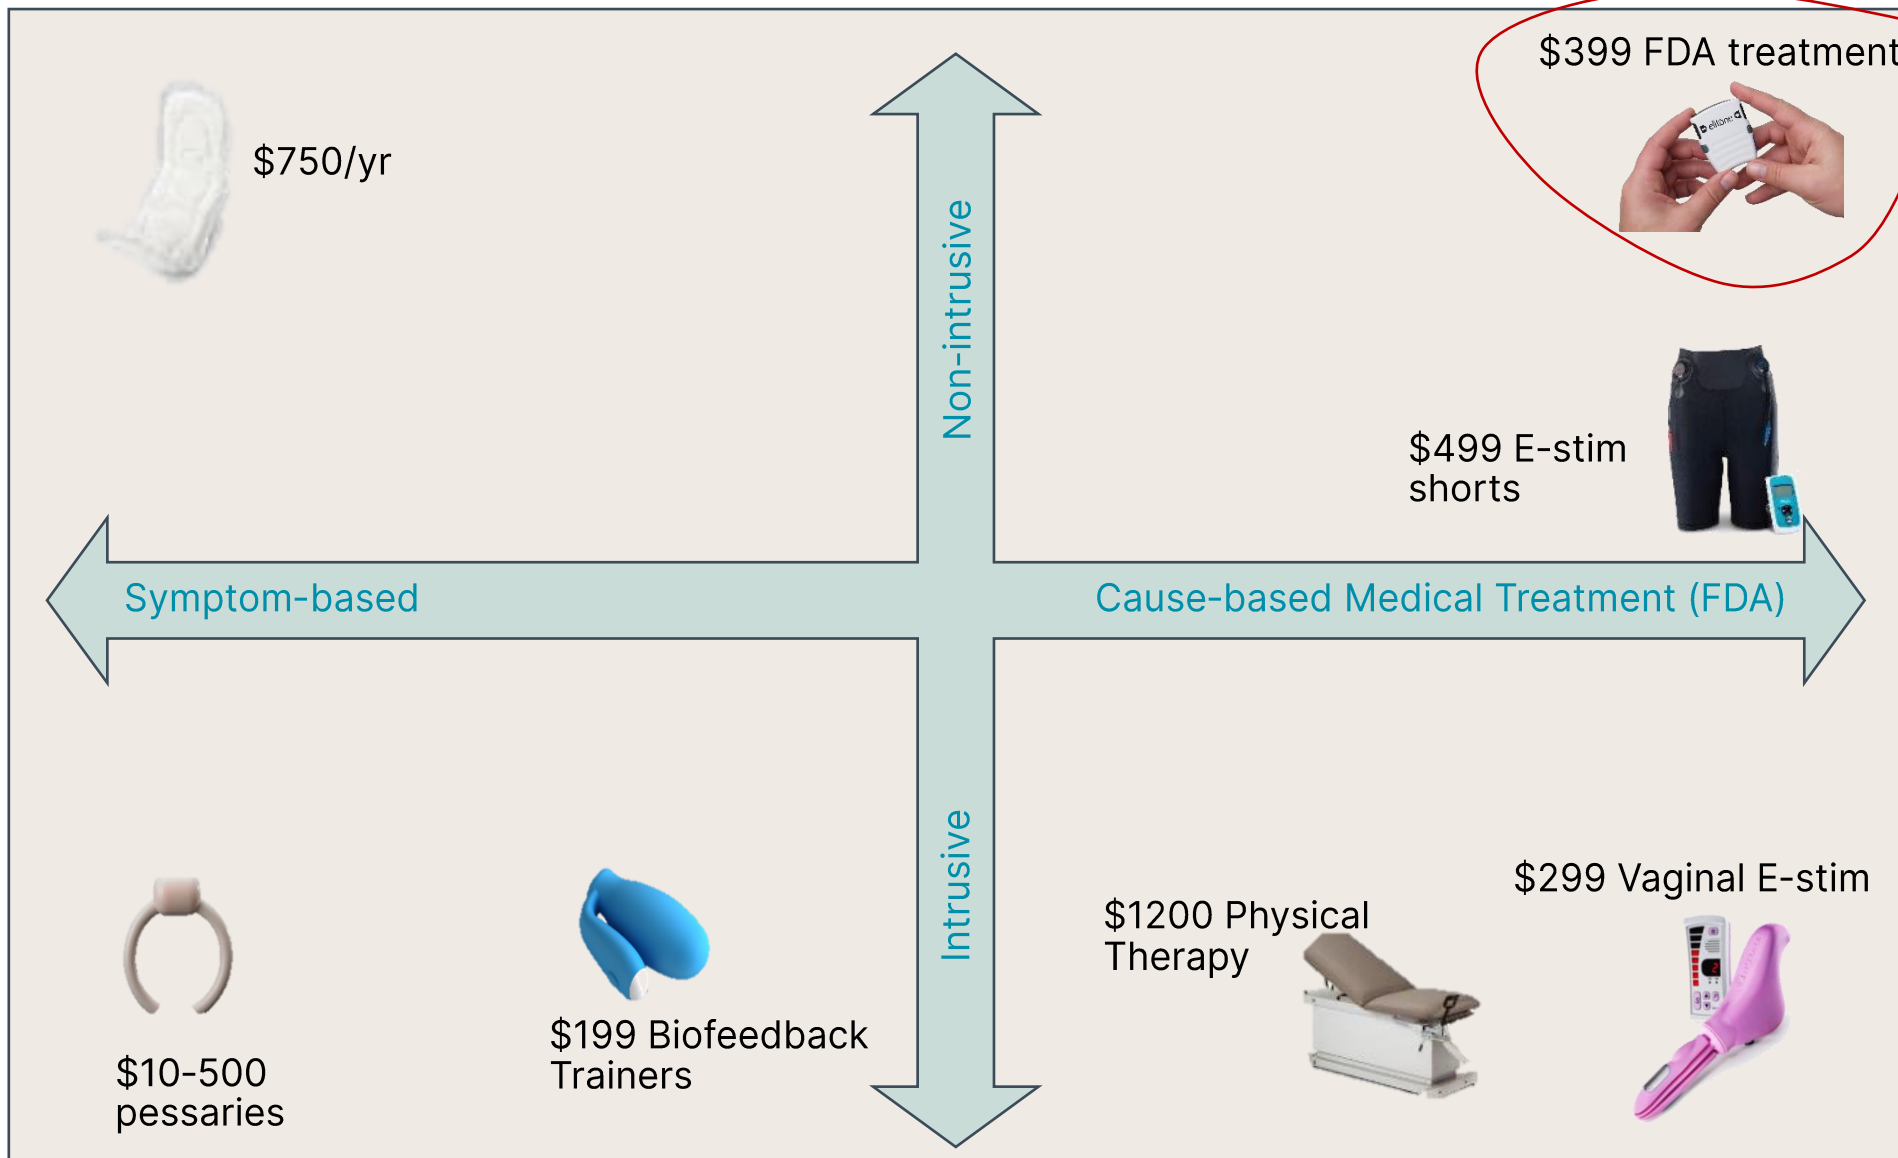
$750/yr

$399 FDA treatment

Non-intrusive

$499 E-stim shorts

Symptom-based

Cause-based Medical Treatment (FDA)

Intrusive

$10-500 pessaries

$199 Biofeedback Trainers

$1200 Physical Therapy

$299 Vaginal E-stim